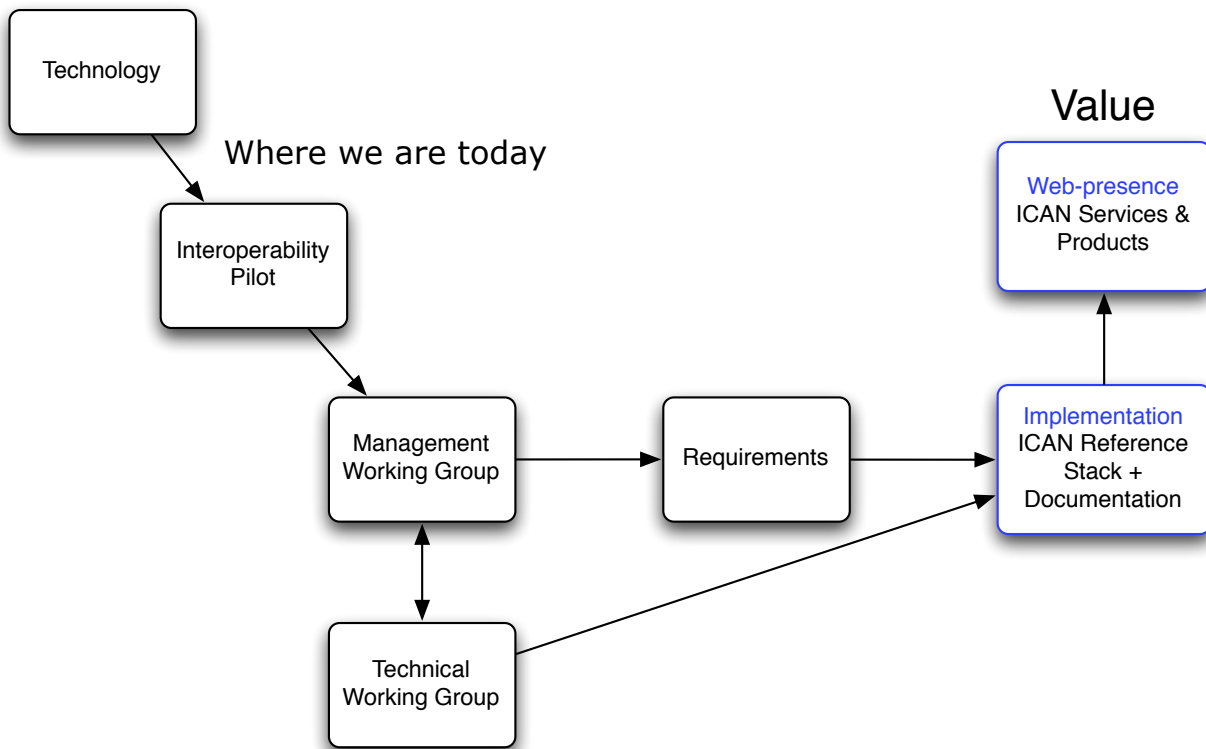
Technology

Where we are today

Value

Web-presence
ICAN Services & Products

Interoperability Pilot

Management Working Group

Requirements

Implementation
ICAN Reference Stack + Documentation

Technical Working Group